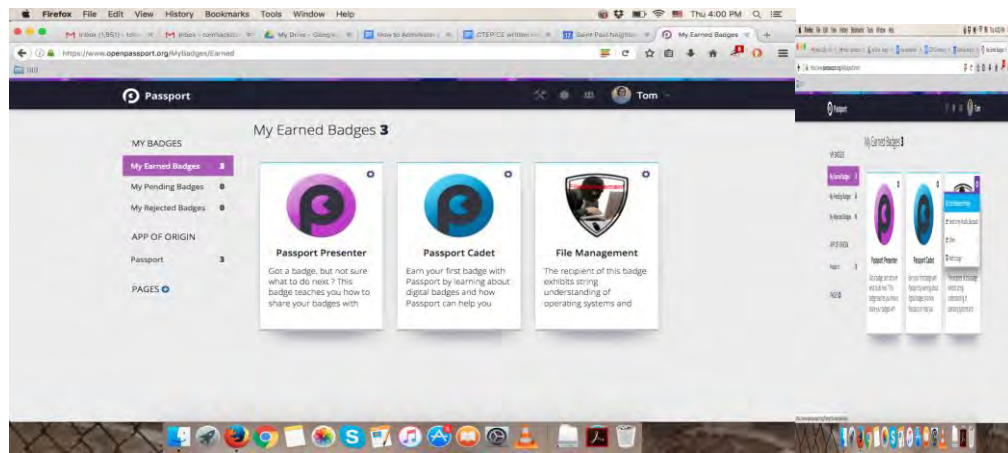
Firefox File Edit View History Bookmarks Tools Window Help

Thu 4:00 PM

Inbox (1,951) - tolo
Inbox - normackin
My Drive - Google
How to Administer
CTEPCE written
Saint Paul Neighbor
My Earned Badges

https://www.openpassport.org/MyBadges/Earned

Passport

Tom

MY BADGES

My Earned Badges 3

My Pending Badges 0

My Rejected Badges 0

APP OF ORIGIN

Passport 3

PAGES

My Earned Badges 3

Passport Presenter

Got a badge, but not sure what to do next ? This badge teaches you how to share your badges with

Passport Cadet

Earn your first badge with Passport by learning about digital badges and how Passport can help you

File Management

The recipient of this badge exhibits string understanding of operating systems and

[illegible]